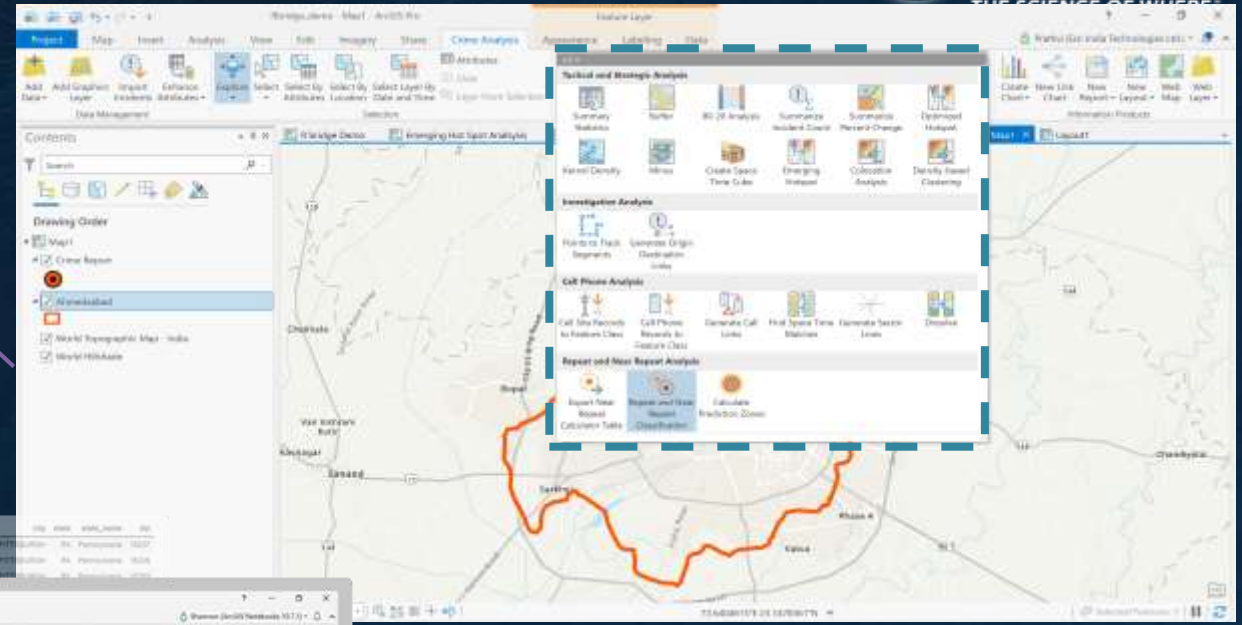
THE SCIENCE OF WHERE
Feature Layer
Project Map Insert Analysis View Edit Imagery Share Crime Analysis Appearance Labeling Data
Add Data Add Graphics Layer Import Incidents Enhance Attributes
Data Management
Explore Select Select By Attributes Select By Location Select Layer By Date and Time
Selection
Attributes
Clear
Create Chart New Link Chart New Report New Layout Web Map Web Layer
Information Products
Contents
Search
Drawing Order
Map1
Crime Report
Ahmedabad
World Topographic Map - India
World Hillshade
Tactical and Strategic Analysis
Summary Statistics
Buffer
80-20 Analysis
Summarize Incident Count
Summarize Percent Change
Optimized Hotspot
Kernel Density
Mirror
Create Space Time Cube
Emerging Hotspot
Colocation Analysis
Density-based Clustering
Investigative Analysis
Points to Track Segments
Generate Origin Destination Links
Cell Phone Analysis
Cell Site Records to Feature Class
Cell Phone Records to Feature Class
Generate Call Links
Find Space Time Matches
Generate Sector Lines
Dissolve
Repeat and Near Repeat Analysis
Export Near Repeat Calculator Table
Repeat and Near Repeat Classification
Calculate Prediction Zones
Bridge Demo
Emerging Hot Spot Analysis
Map1
Layout1
Sanand
Bopal
Phase 4
Vatva
Chandkheda